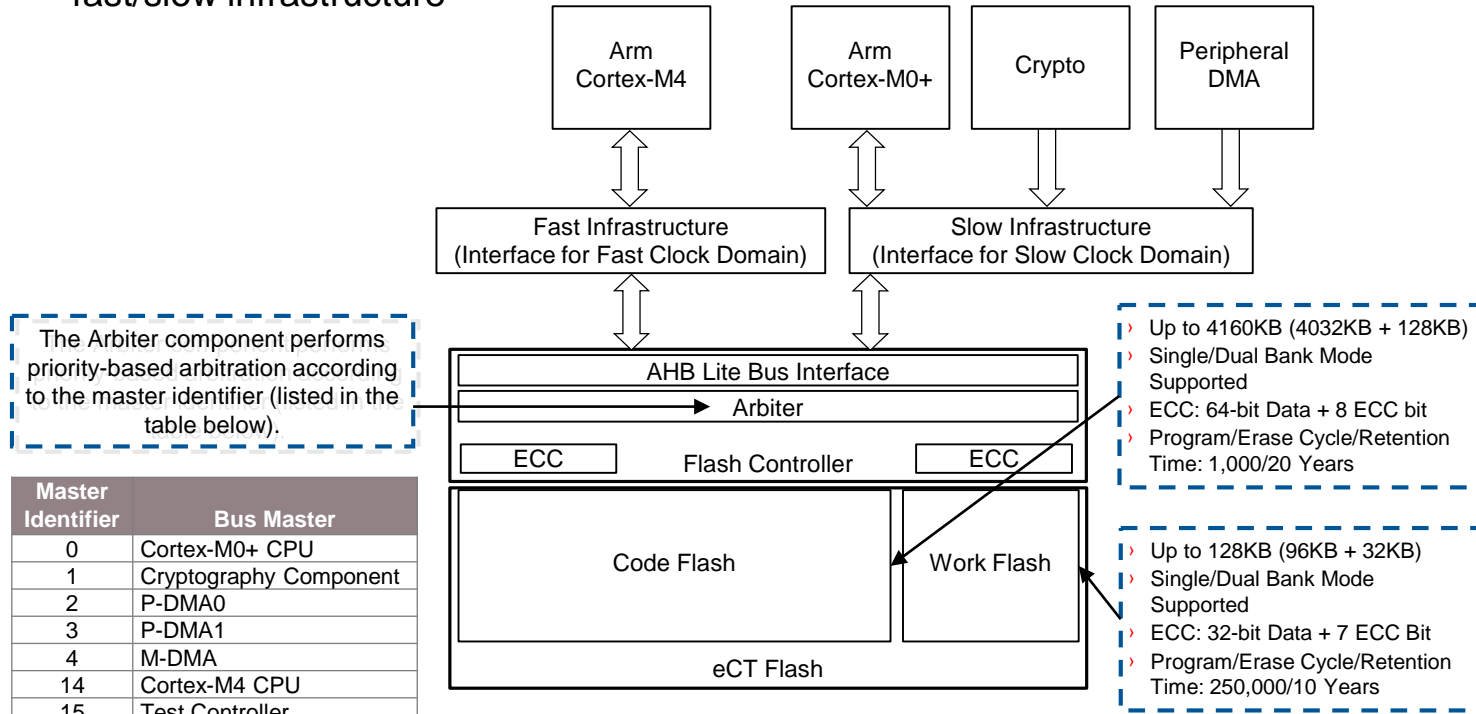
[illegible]

Arm Cortex-M4

Arm Cortex-M0+

Crypto

Peripheral DMA

Fast Infrastructure (Interface for Fast Clock Domain)

Slow Infrastructure (Interface for Slow Clock Domain)

The Arbiter component performs priority-based arbitration according to the master identifier (listed in the table below).

AHB Lite Bus Interface

Arbiter

ECC

Flash Controller

ECC

Code Flash

Work Flash

eCT Flash

› Up to 4160KB (4032KB + 128KB)
› Single/Dual Bank Mode Supported
› ECC: 64-bit Data + 8 ECC bit
› Program/Erase Cycle/Retention Time: 1,000/20 Years

› Up to 128KB (96KB + 32KB)
› Single/Dual Bank Mode Supported
› ECC: 32-bit Data + 7 ECC Bit
› Program/Erase Cycle/Retention Time: 250,000/10 Years

| Master Identifier | Bus Master |
|---|---|
| 0 | Cortex-M0+ CPU |
| 1 | Cryptography Component |
| 2 | P-DMA0 |
| 3 | P-DMA1 |
| 4 | M-DMA |
| 14 | Cortex-M4 CPU |
| 15 | Test Controller |